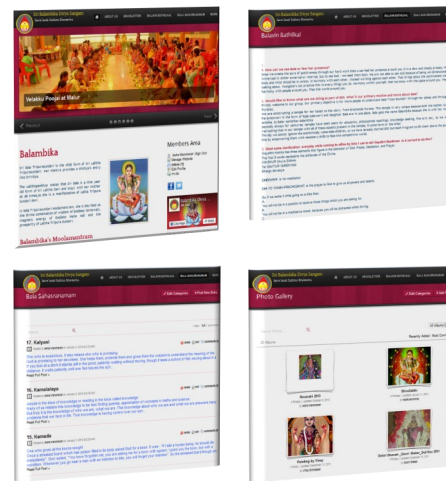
Sri Balambika Divya Sangam
Sarva Sakti Sadhana Dharmam

ABOUT US
ASSOCIATION
BALAMBIKABHIKAS
BALA SAHASRANAMAM

Velakku Poojai at Malur

Balambika

News Ama

Balambika's Moolamantram

Sri Balambika Divya Sangam

Balambih Bathilkal

Bala Sahasranamam

17. Kalyani

Read Full Post »

16. Kamalalaya

Read Full Post »

15. Kamala

Photo Gallery

Recently Added

Navaratri 2011

Sivaratri

Pooking By Priest

Samit Navarathri_Bhairav_2nd Nov 2011